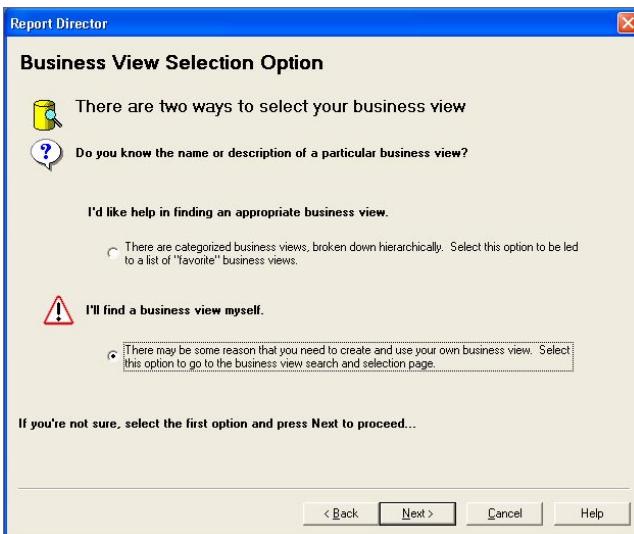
Report Director

Business View Selection Option

There are two ways to select your business view

Do you know the name or description of a particular business view?

I'd like help in finding an appropriate business view.

There are categorized business views, broken down hierarchically. Select this option to be led to a list of "favorite" business views.

I'll find a business view myself.

There may be some reason that you need to create and use your own business view. Select this option to go to the business view search and selection page.

If you're not sure, select the first option and press Next to proceed...

< Back | Next > | Cancel | Help